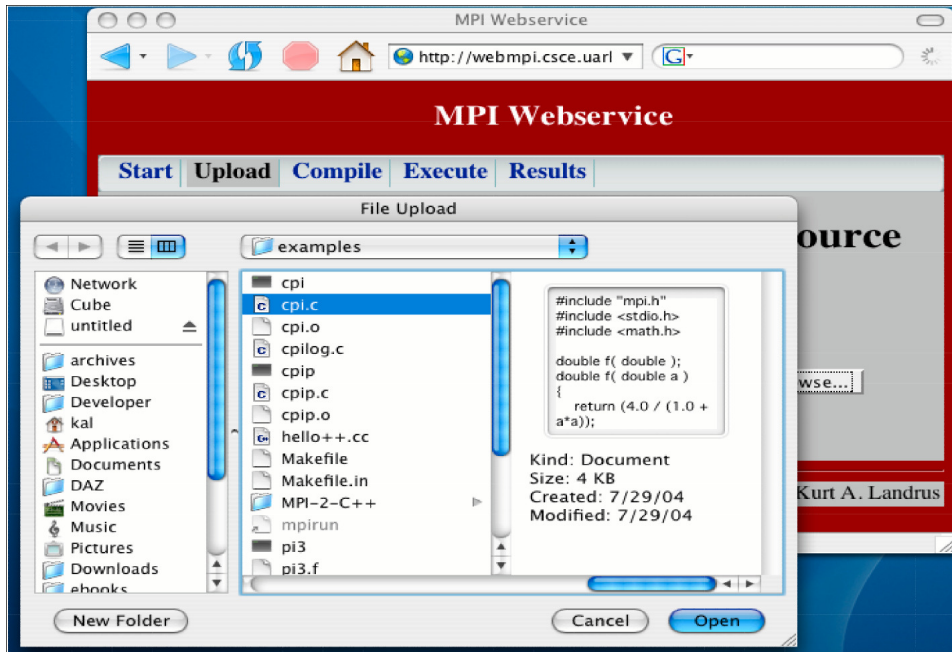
MPI Webservice

http://webmpi.csce.uarl

MPI Webservice

Start Upload Compile Execute Results

File Upload

examples

ource

Network
Cube
untitled
archives
Desktop
Developer
kal
Applications
Documents
DAZ
Movies
Music
Pictures
Downloads
ebooks

cpi
cpi.c
cpi.o
cpilog.c
cpip
cpip.c
cpip.o
hello++.cc
Makefile
Makefile.in
MPI-2-C++
mpirun
pi3
pi3.f

#include "mpi.h"
#include <stdio.h>
#include <math.h>

double f( double );
double f( double a )
{
return (4.0 / (1.0 + a*a));

Kind: Document
Size: 4 KB
Created: 7/29/04
Modified: 7/29/04

wse...

Kurt A. Landrus

New Folder

Cancel

Open